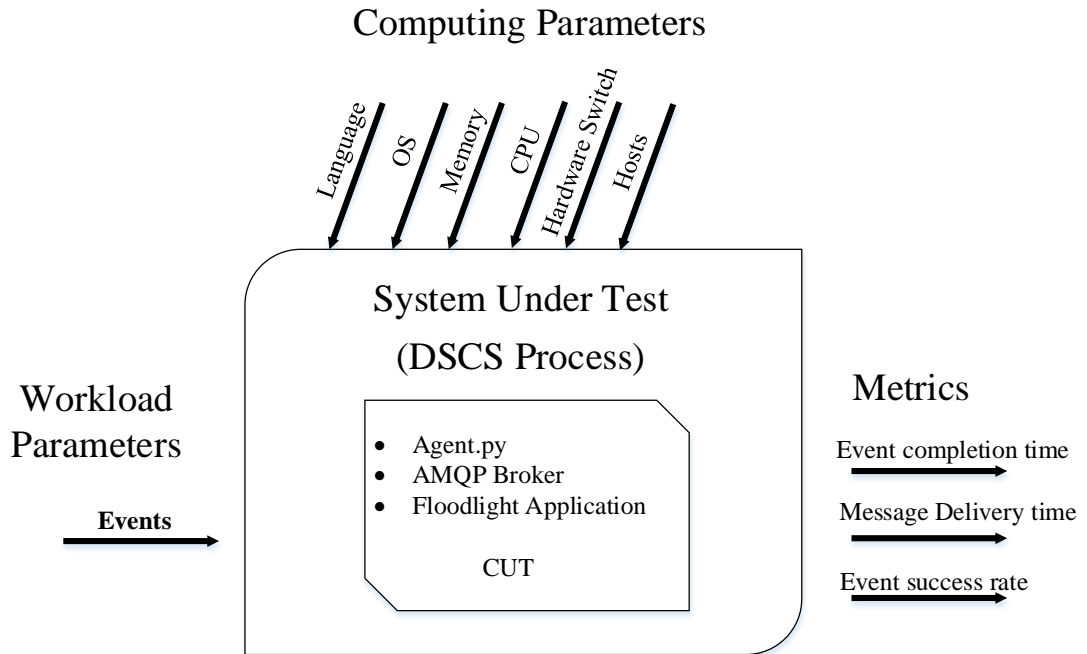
Computing Parameters

Language
OS
Memory
CPU
Hardware Switch
Hosts

System Under Test
(DSCS Process)

Workload Parameters

Events

- Agent.py
- AMQP Broker
- Floodlight Application

CUT

Metrics

Event completion time

Message Delivery time

Event success rate